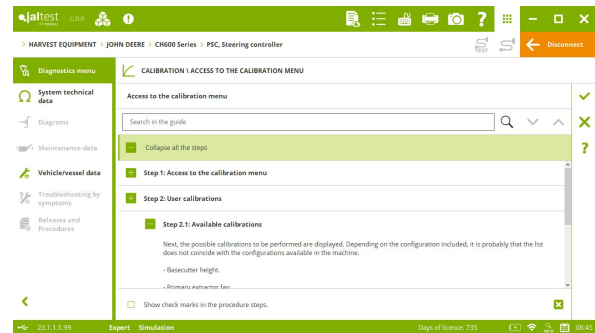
jaltest GRP

> HARVEST EQUIPMENT > JOHN DEERE > CH600 Series > PSC, Steering controller

TEST

Disconnect

Diagnostics menu

System technical data

Diagrams

Maintenance data

Vehicle/vessel data

Troubleshooting by symptoms

Releases and Procedures

CALIBRATION \ ACCESS TO THE CALIBRATION MENU

Access to the calibration menu

Search in the guide

Collapse all the steps

Step 1: Access to the calibration menu

Step 2: User calibrations

Step 2.1: Available calibrations

Next, the possible calibrations to be performed are displayed. Depending on the configuration included, it is probably that the list does not coincide with the configurations available in the machine.

- Basecutter height.

- Primary extractor fan.

Show check marks in the procedure steps.

23.1.1.99 Expert Simulation Days of licence: 735 08:45